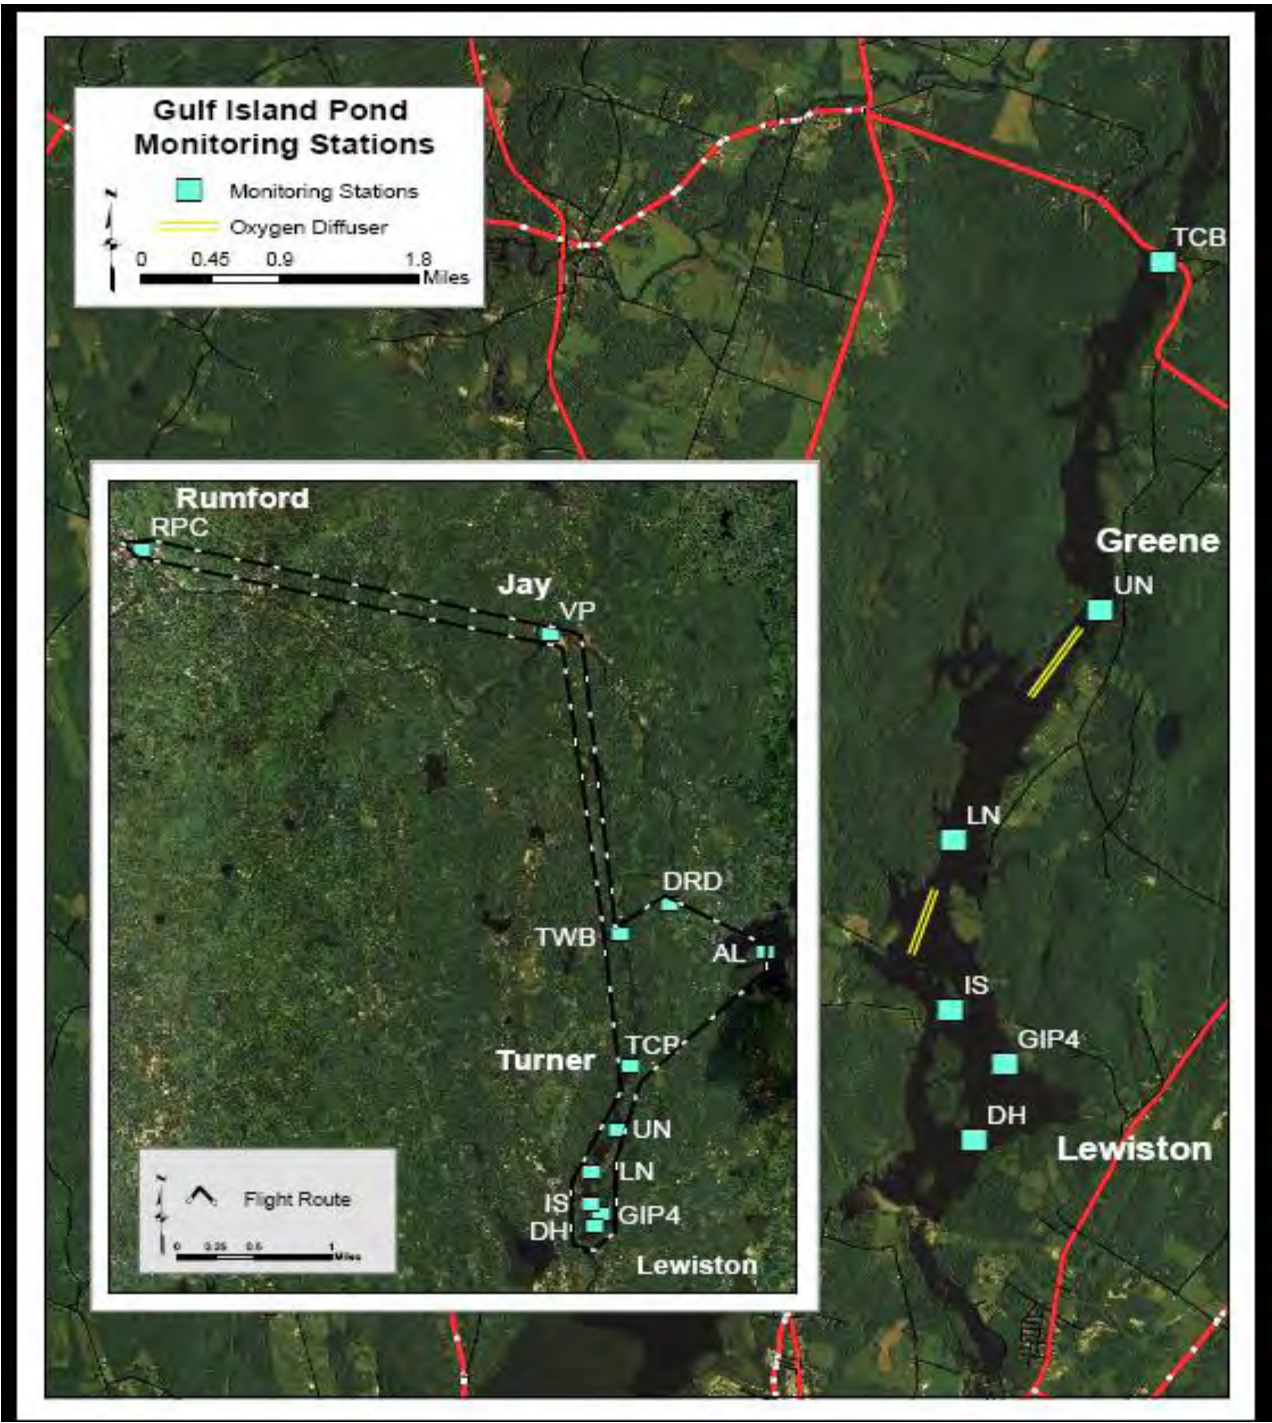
Gulf Island Pond Monitoring Stations

Monitoring Stations

Oxygen Diffuser

0 0.45 0.9 1.8 Miles

TCB

Greene

UN

LN

IS

GIP4

DH

Lewiston

Rumford

RPC

Jay

VP

DRD

TWB

AL

Turner

TCP

UN

LN

IS

GIP4

DH

Lewiston

Flight Route

0 0.25 0.5 1 Miles